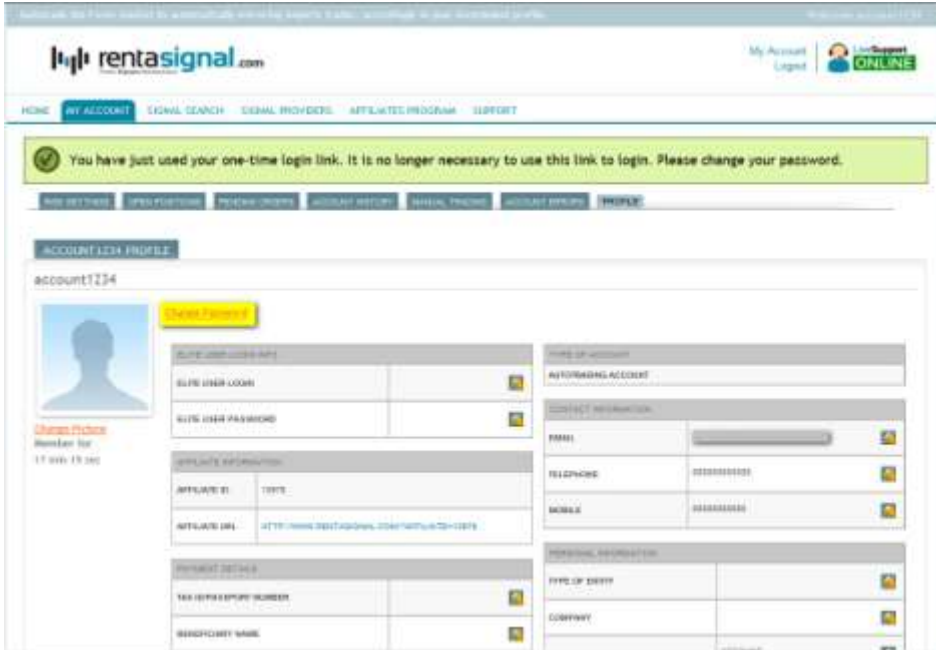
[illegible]

rentasignal.com

My Account
Logout

LiveSupport ONLINE

HOME MY ACCOUNT SIGNAL SEARCH SIGNAL PROVIDERS AFFILIATES PROGRAM SUPPORT

You have just used your one-time login link. It is no longer necessary to use this link to login. Please change your password.

RISK SETTINGS OPEN POSITIONS PENDING ORDERS ACCOUNT HISTORY MANUAL TRADING ACCOUNT ERRORS PROFILE

ACCOUNT1234 PROFILE

account1234

Change Password

Change Picture
Member for
17 min 15 sec

ELITE USER LOGIN INFO

| | |
|---|---|
| ELITE USER LOGIN | |
| ELITE USER PASSWORD | |

AFFILIATE INFORMATION

| | |
|---|---|
| AFFILIATE ID | 13979 |
| AFFILIATE URL | HTTP://WWW.RENTASIGNAL.COM/?AFFILIATED=13979 |

PAYMENT DETAILS

| | |
|---|---|
| TAX ID/PASSPORT NUMBER | |
| BENEFICIARY NAME | |

TYPE OF ACCOUNT

AUTOTRADING ACCOUNT

CONTACT INFORMATION

| | |
|---|---|
| EMAIL | |
| TELEPHONE | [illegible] |
| MOBILE | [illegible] |

PERSONAL INFORMATION

| | |
|---|---|
| TYPE OF ENTITY | |
| COMPANY | |